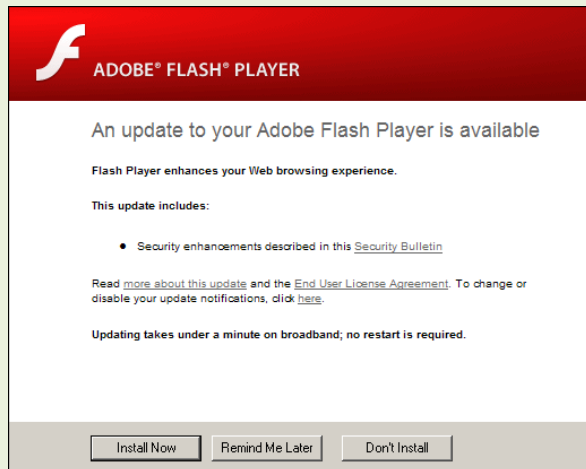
ADOBE® FLASH® PLAYER

An update to your Adobe Flash Player is available

Flash Player enhances your Web browsing experience.

This update includes:

- Security enhancements described in this Security Bulletin

Read more about this update and the End User License Agreement. To change or disable your update notifications, click here.

Updating takes under a minute on broadband; no restart is required.

Install Now | Remind Me Later | Don't Install